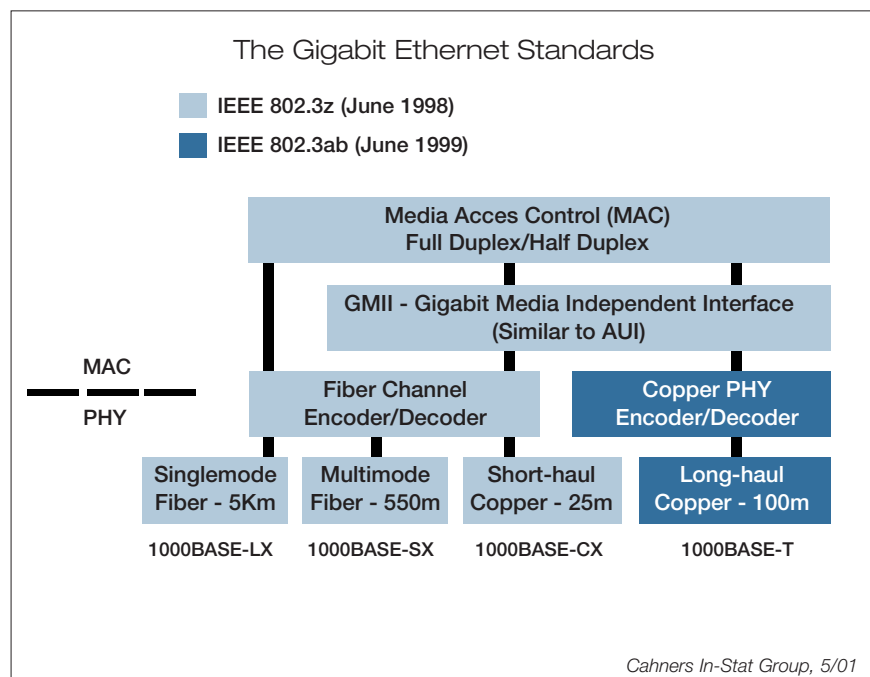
The Gigabit Ethernet Standards

IEEE 802.3z (June 1998)

IEEE 802.3ab (June 1999)

Media Acces Control (MAC)
Full Duplex/Half Duplex

GMII - Gigabit Media Independent Interface
(Similar to AUI)

MAC

PHY

Fiber Channel
Encoder/Decoder

Copper PHY
Encoder/Decoder

Singlemode
Fiber - 5Km

Multimode
Fiber - 550m

Short-haul
Copper - 25m

Long-haul
Copper - 100m

1000BASE-LX

1000BASE-SX

1000BASE-CX

1000BASE-T

Cahners In-Stat Group, 5/01